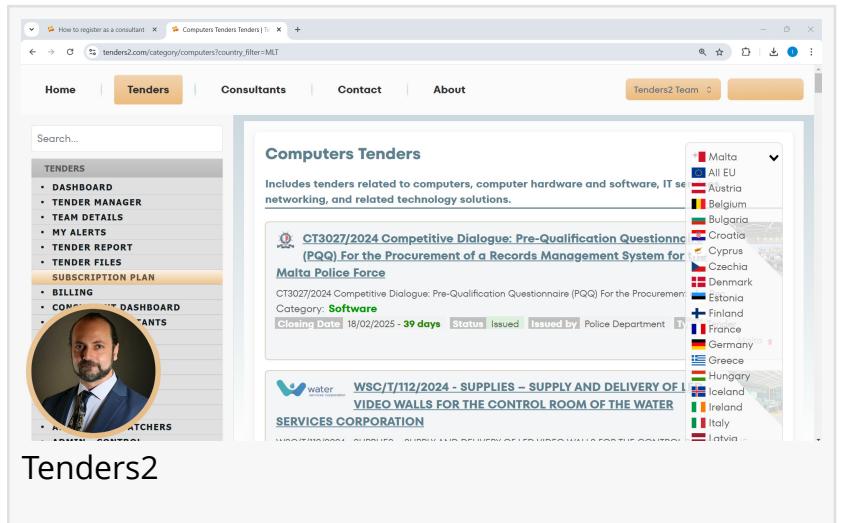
How to register as a consultant | Computers Tenders Tenders | Te

tenders2.com/category/computers?country_filter=MLT

Home | Tenders | Consultants | Contact | About | Tenders2 Team

Search...

TENDERS
• DASHBOARD
• TENDER MANAGER
• TEAM DETAILS
• MY ALERTS
• TENDER REPORT
• TENDER FILES
SUBSCRIPTION PLAN
• BILLING
• CONS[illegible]T DASHBOARD
• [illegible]TANTS
• A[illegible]ATCHERS
• ADMIN CONTROL

Computers Tenders

Includes tenders related to computers, computer hardware and software, IT se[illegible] networking, and related technology solutions.

CT3027/2024 Competitive Dialogue: Pre-Qualification Questionna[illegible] (PQQ) For the Procurement of a Records Management System for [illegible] Malta Police Force

CT3027/2024 Competitive Dialogue: Pre-Qualification Questionnaire (PQQ) For the Procurement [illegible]
Category: Software
Closing Date 18/02/2025 - 39 days Status Issued Issued by Police Department

water services corporation

WSC/T/112/2024 - SUPPLIES – SUPPLY AND DELIVERY OF L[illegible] VIDEO WALLS FOR THE CONTROL ROOM OF THE WATER SERVICES CORPORATION

Malta
All EU
Austria
Belgium
Bulgaria
Croatia
Cyprus
Czechia
Denmark
Estonia
Finland
France
Germany
Greece
Hungary
Iceland
Ireland
Italy
Latvia

Tenders2